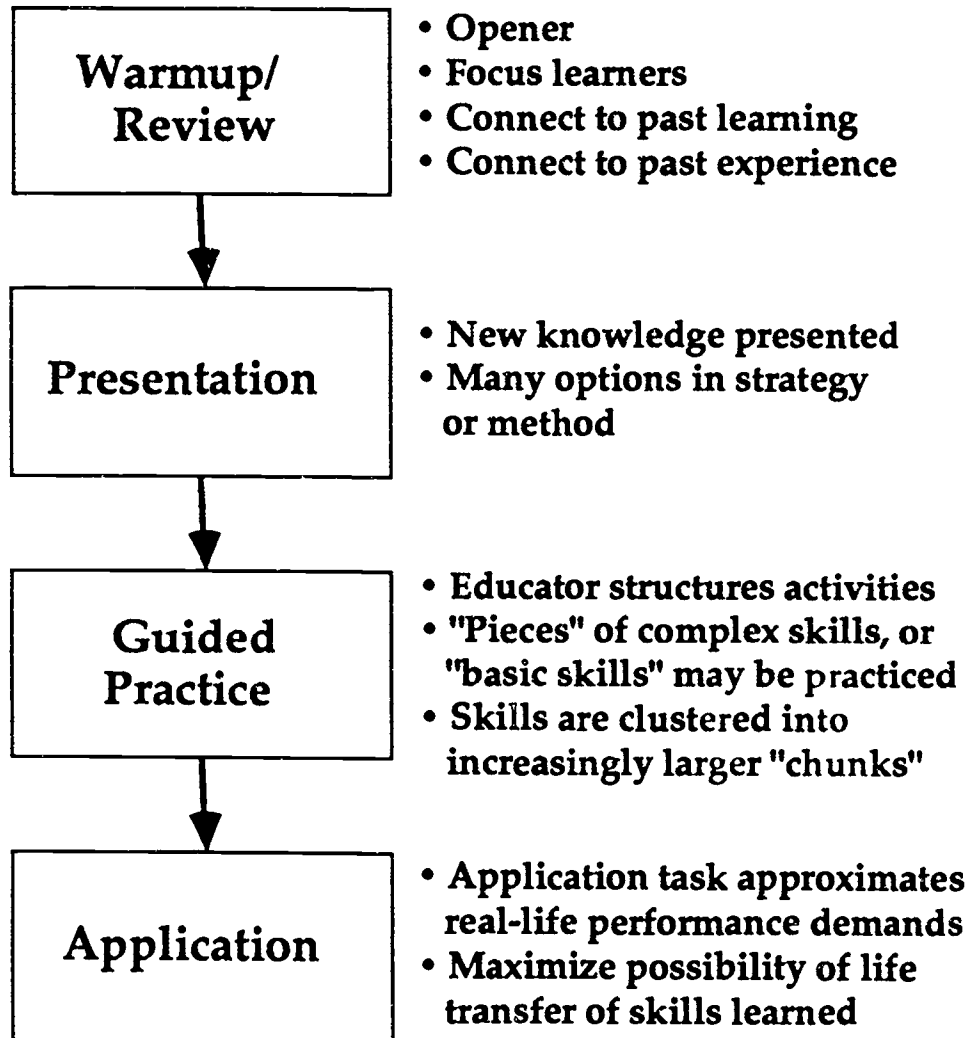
Warmup/ Review

• Opener
• Focus learners
• Connect to past learning
• Connect to past experience

Presentation

• New knowledge presented
• Many options in strategy or method

Guided Practice

• Educator structures activities
• "Pieces" of complex skills, or "basic skills" may be practiced
• Skills are clustered into increasingly larger "chunks"

Application

• Application task approximates real-life performance demands
• Maximize possibility of life transfer of skills learned